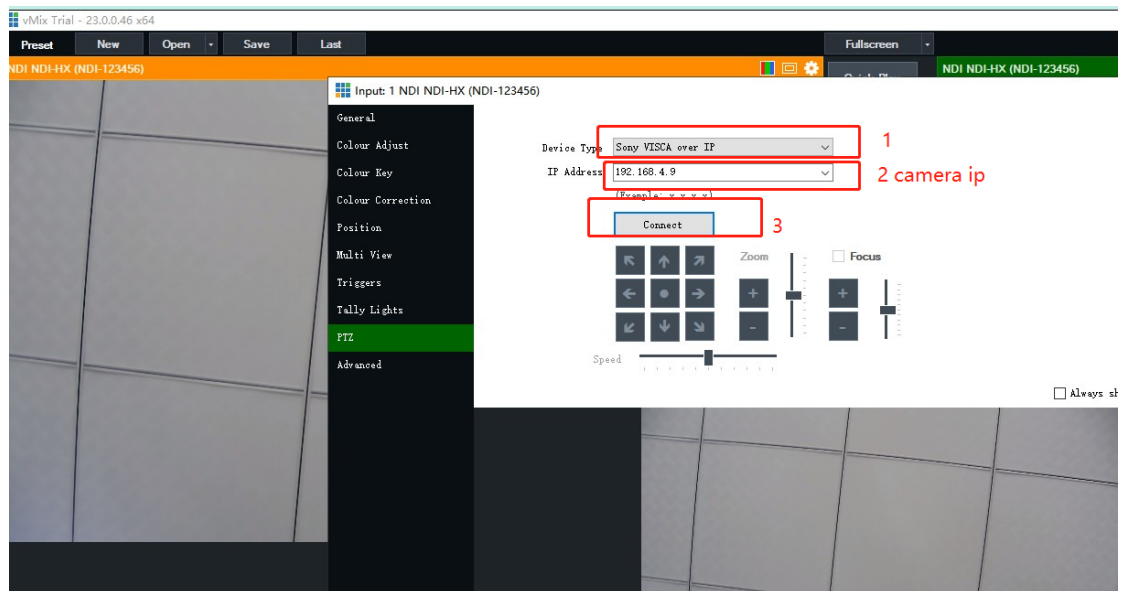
vMix Trial - 23.0.0.46 x64

Preset New Open Save Last Fullscreen

NDI NDI-HX (NDI-123456)

NDI NDI-HX (NDI-123456)

Input: 1 NDI NDI-HX (NDI-123456)

General
Colour Adjust
Colour Key
Colour Correction
Position
Multi View
Triggers
Tally Lights
PTZ
Advanced

Device Type Sony VISCA over IP
1
IP Address 192.168.4.9
2 camera ip
(Example: x.x.x.x)
Connect
3
Zoom
Focus
Speed

Always sh